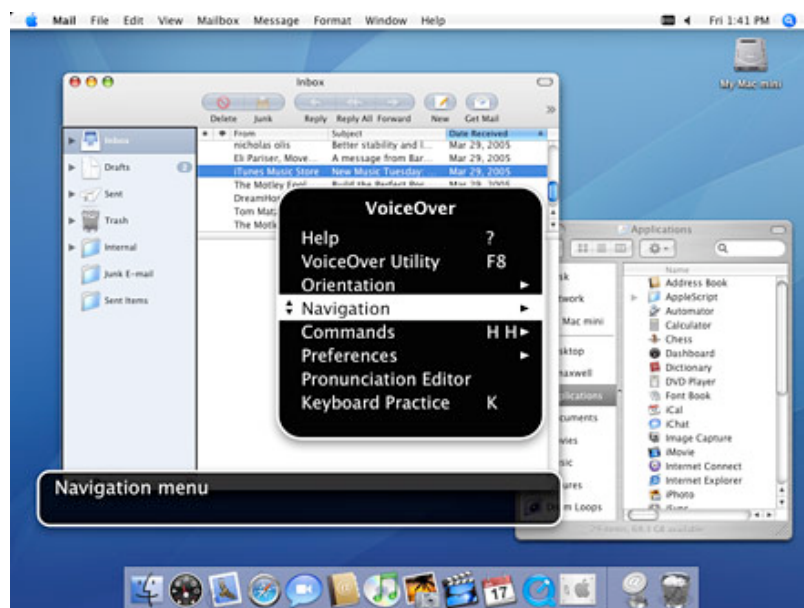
Mail File Edit View Mailbox Message Format Window Help

Fri 1:41 PM

My Mac mini

Inbox

Delete Junk Reply Reply All Forward New Get Mail

Inbox
Drafts 3
Sent
Trash
Internal
Junk E-mail
Sent Items

| From | Subject | Date Received |
|---|---|---|
| nicholas olis | Better stability and l... | Mar 29, 2005 |
| Eli Pariser, Move... | A message from Bar... | Mar 29, 2005 |
| iTunes Music Store | New Music Tuesday... | Mar 29, 2005 |
| The Motley Fool | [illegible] | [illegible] |
| DreamHo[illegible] | | |
| Tom Matz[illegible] | | |
| The Motl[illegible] | | |

VoiceOver
Help ?
VoiceOver Utility F8
Orientation
Navigation
Commands H H
Preferences
Pronunciation Editor
Keyboard Practice K

Applications

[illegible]k
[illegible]twork
Mac mini
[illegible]sktop
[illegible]axwell
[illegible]plications
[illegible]cuments
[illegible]vies
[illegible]sic
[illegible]ures

Name
Address Book
AppleScript
Automator
Calculator
Chess
Dashboard
Dictionary
DVD Player
Font Book
iCal
iChat
Image Capture
iMovie
Internet Connect
Internet Explorer
iPhoto
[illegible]

Navigation menu

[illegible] Loops

17